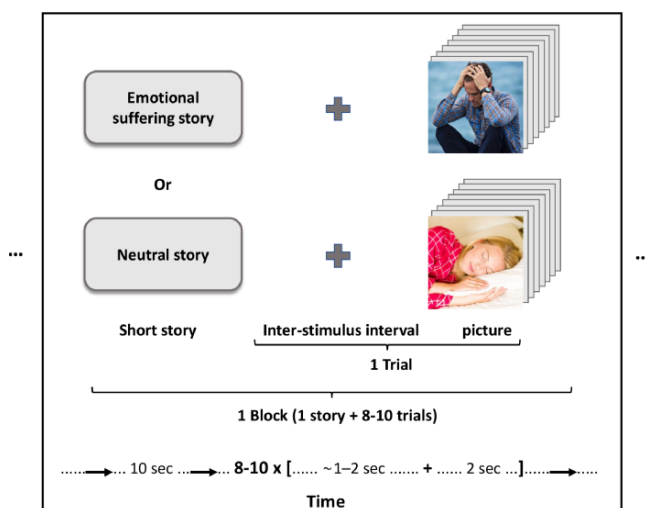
...

Emotional suffering story

Or

Neutral story

Short story

Inter-stimulus interval

picture

1 Trial

1 Block (1 story + 8-10 trials)

..

........... 10 sec ....... 8-10 x [...... ~1–2 sec ....... + ...... 2 sec ...]..........

Time